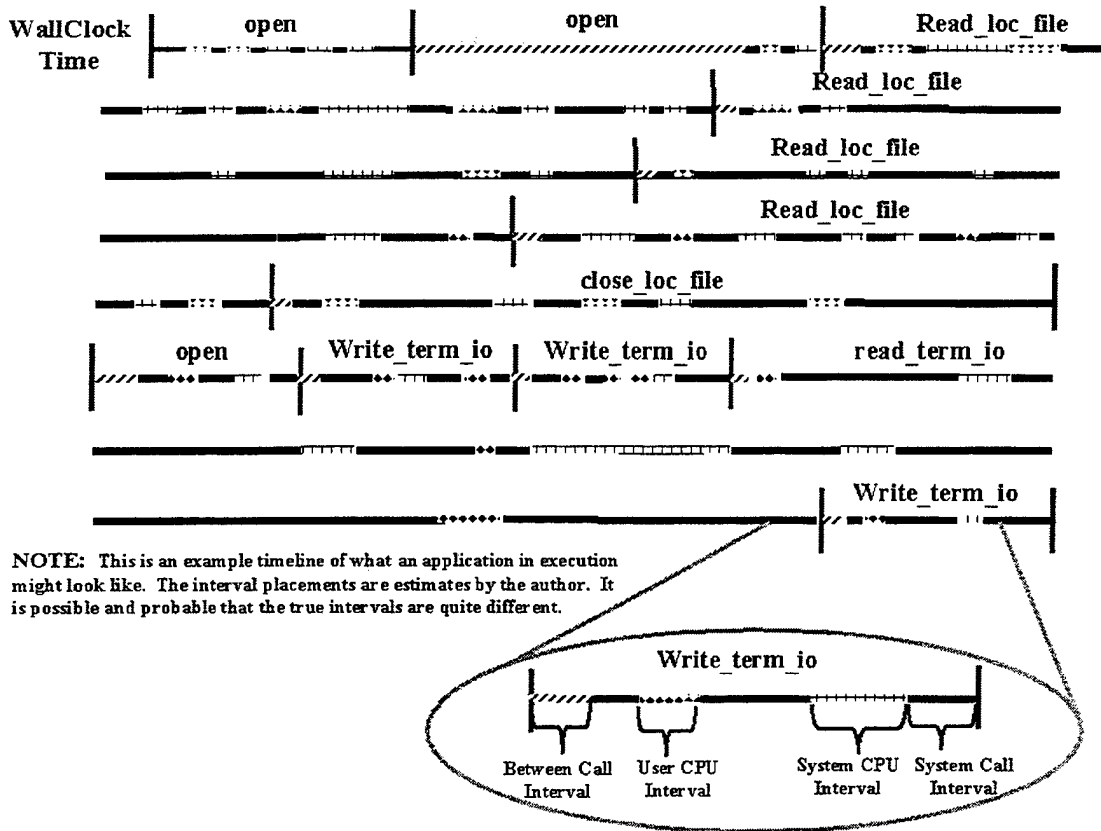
WallClock Time

open

open

Read_loc_file

Read_loc_file

Read_loc_file

Read_loc_file

close_loc_file

open

Write_term_io

Write_term_io

read_term_io

Write_term_io

NOTE: This is an example timeline of what an application in execution might look like. The interval placements are estimates by the author. It is possible and probable that the true intervals are quite different.

Write_term_io

Between Call Interval

User CPU Interval

System CPU Interval

System Call Interval